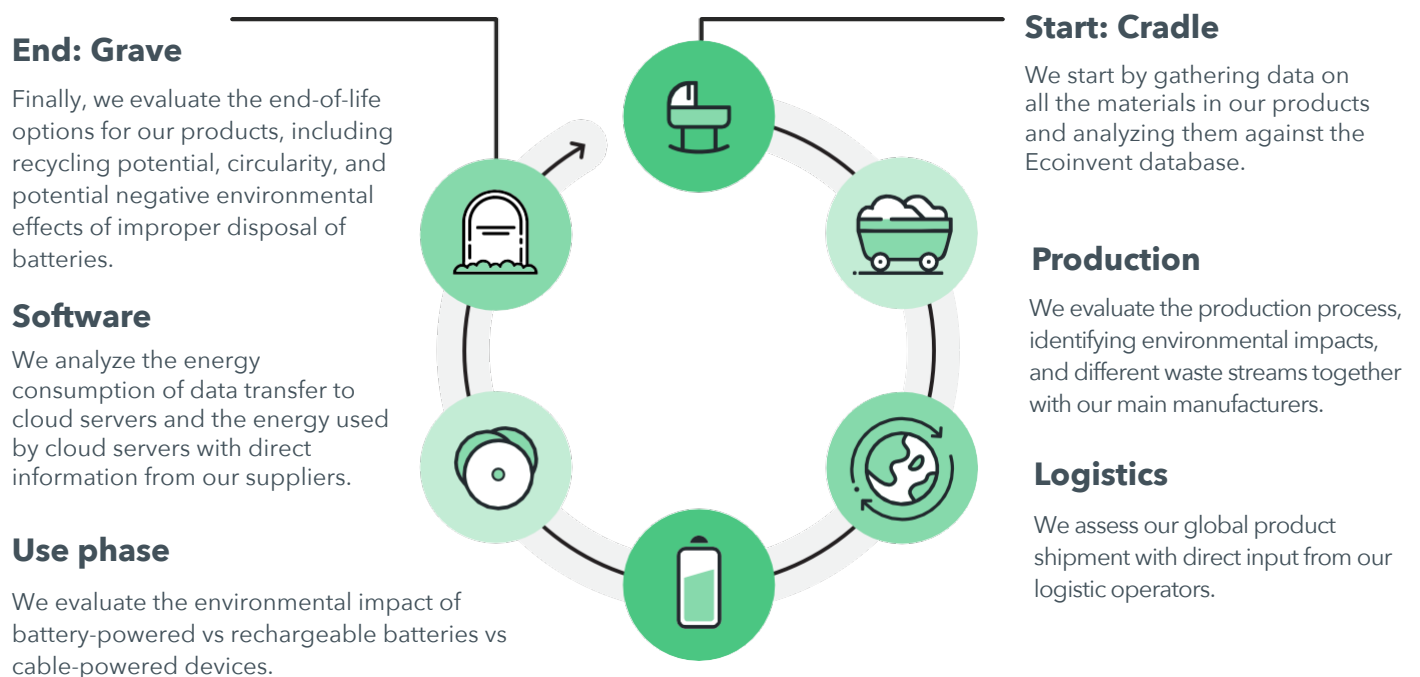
End: Grave

Finally, we evaluate the end-of-life options for our products, including recycling potential, circularity, and potential negative environmental effects of improper disposal of batteries.

Software

We analyze the energy consumption of data transfer to cloud servers and the energy used by cloud servers with direct information from our suppliers.

Use phase

We evaluate the environmental impact of battery-powered vs rechargeable batteries vs cable-powered devices.

Start: Cradle

We start by gathering data on all the materials in our products and analyzing them against the Ecoinvent database.

Production

We evaluate the production process, identifying environmental impacts, and different waste streams together with our main manufacturers.

Logistics

We assess our global product shipment with direct input from our logistic operators.